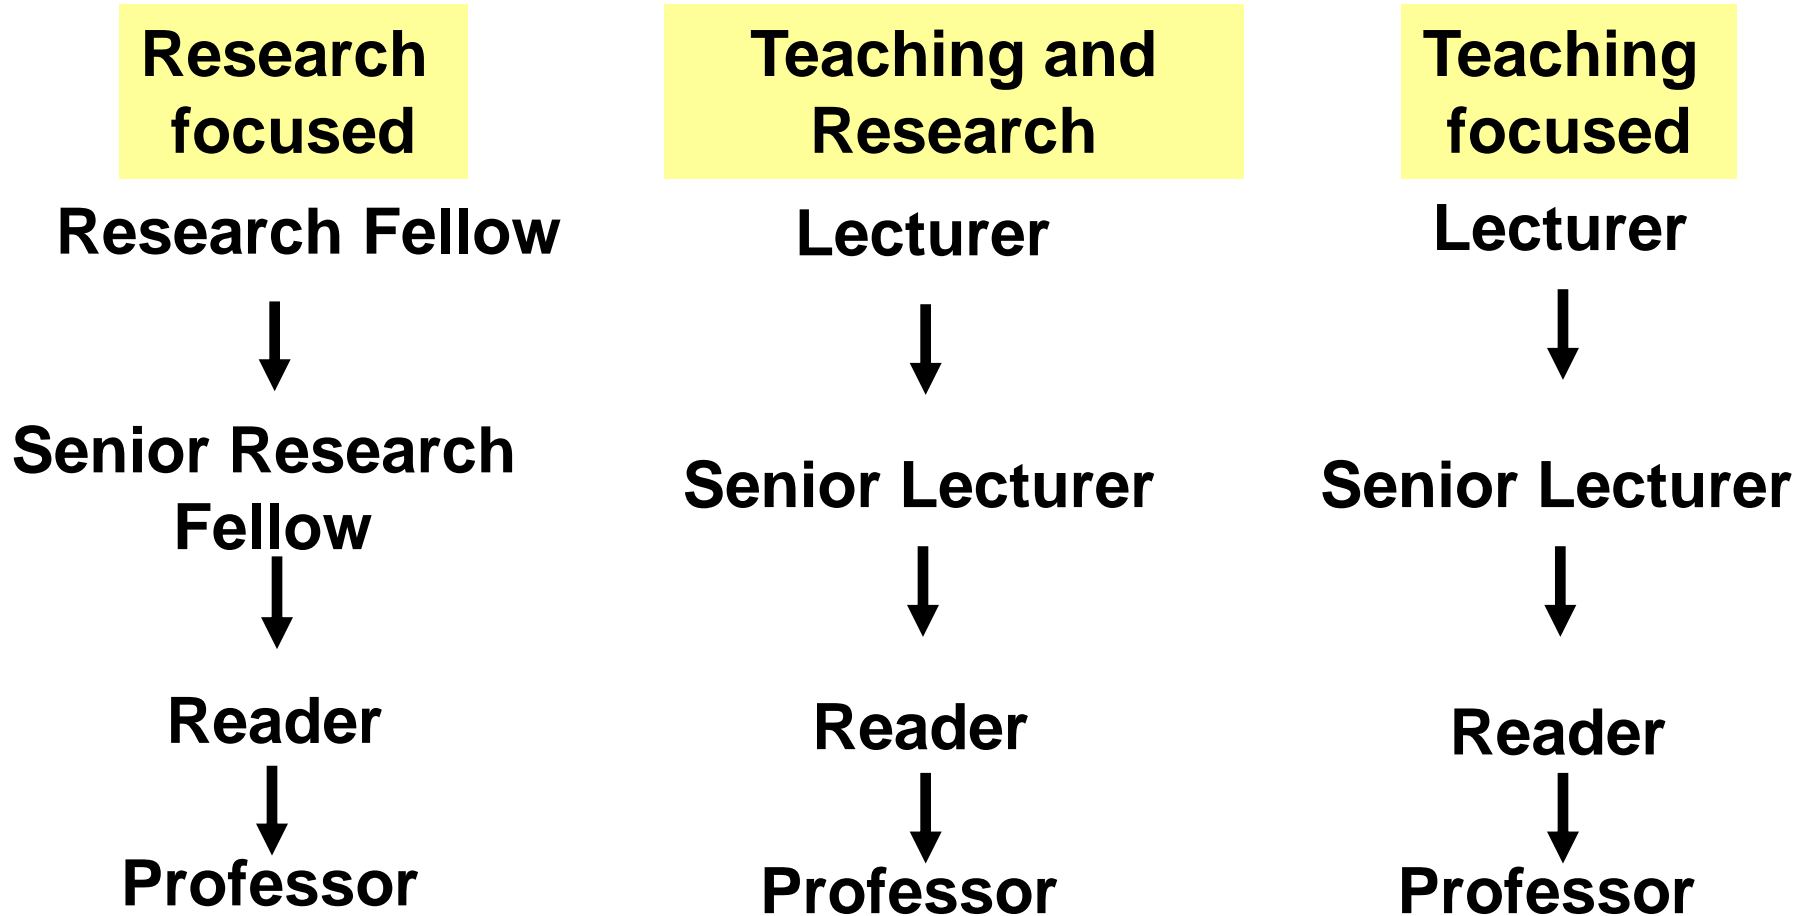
Research focused

Research Fellow

Senior Research Fellow

Reader

Professor

Teaching and Research

Lecturer

Senior Lecturer

Reader

Professor

Teaching focused

Lecturer

Senior Lecturer

Reader

Professor